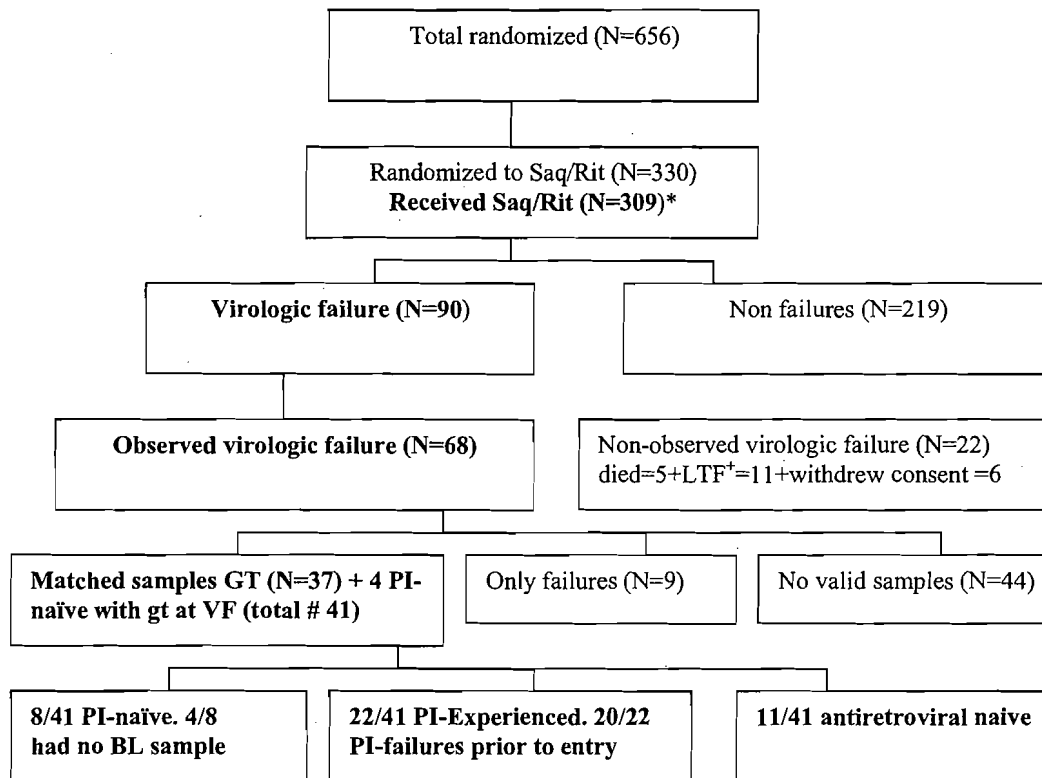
Total randomized (N=656)

Randomized to Saq/Rit (N=330)
**Received Saq/Rit (N=309)***

**Virologic failure (N=90)**

Non failures (N=219)

**Observed virologic failure (N=68)**

Non-observed virologic failure (N=22)
died=5+LTF$^{+}$=11+withdrew consent =6

**Matched samples GT (N=37) + 4 PI-naïve with gt at VF (total # 41)**

Only failures (N=9)

No valid samples (N=44)

**8/41 PI-naïve. 4/8 had no BL sample**

**22/41 PI-Experienced. 20/22 PI-failures prior to entry**

**11/41 antiretroviral naive**